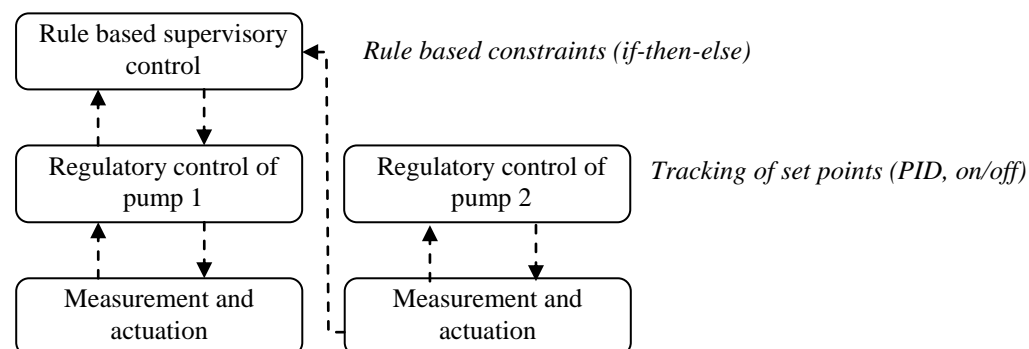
Rule based supervisory control

Rule based constraints (if-then-else)

Regulatory control of pump 1

Regulatory control of pump 2

Tracking of set points (PID, on/off)

Measurement and actuation

Measurement and actuation